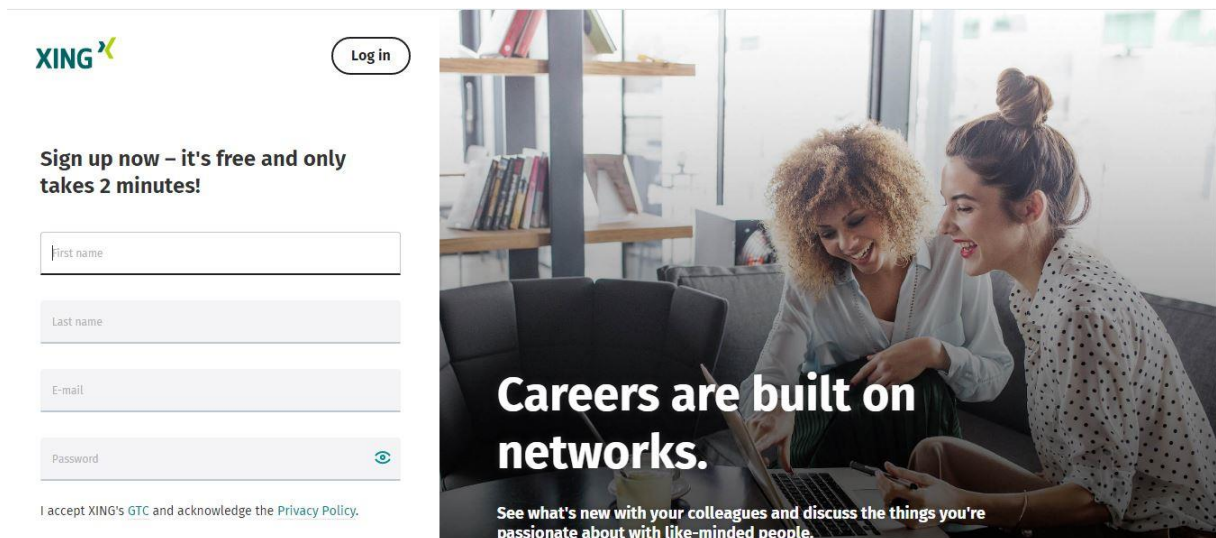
XING

Log in

Sign up now – it's free and only takes 2 minutes!

First name

Last name

E-mail

Password

I accept XING's GTC and acknowledge the Privacy Policy.

Careers are built on networks.

See what's new with your colleagues and discuss the things you're passionate about with like-minded people.